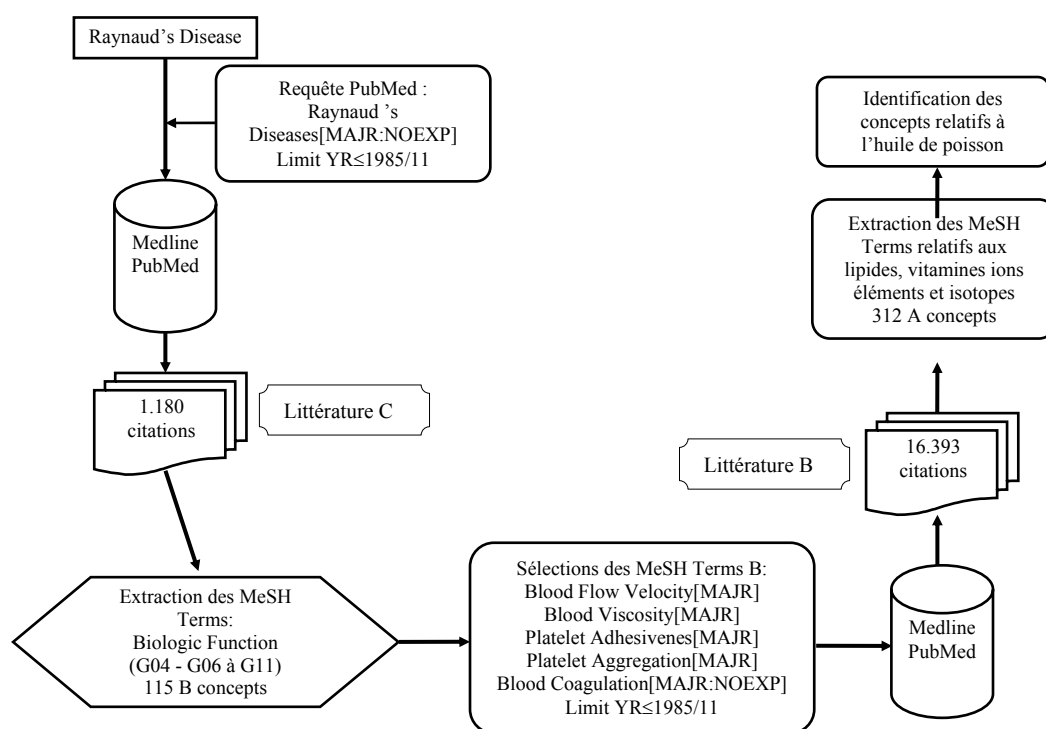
Raynaud's Disease

Requête PubMed : Raynaud 's Diseases[MAJR:NOEXP] Limit YR≤1985/11

Medline PubMed

1.180 citations

Littérature C

Extraction des MeSH Terms: Biologic Function (G04 - G06 à G11) 115 B concepts

Sélections des MeSH Terms B: Blood Flow Velocity[MAJR] Blood Viscosity[MAJR] Platelet Adhesivenes[MAJR] Platelet Aggregation[MAJR] Blood Coagulation[MAJR:NOEXP] Limit YR≤1985/11

Medline PubMed

Littérature B

16.393 citations

Extraction des MeSH Terms relatifs aux lipides, vitamines ions éléments et isotopes 312 A concepts

Identification des concepts relatifs à l'huile de poisson